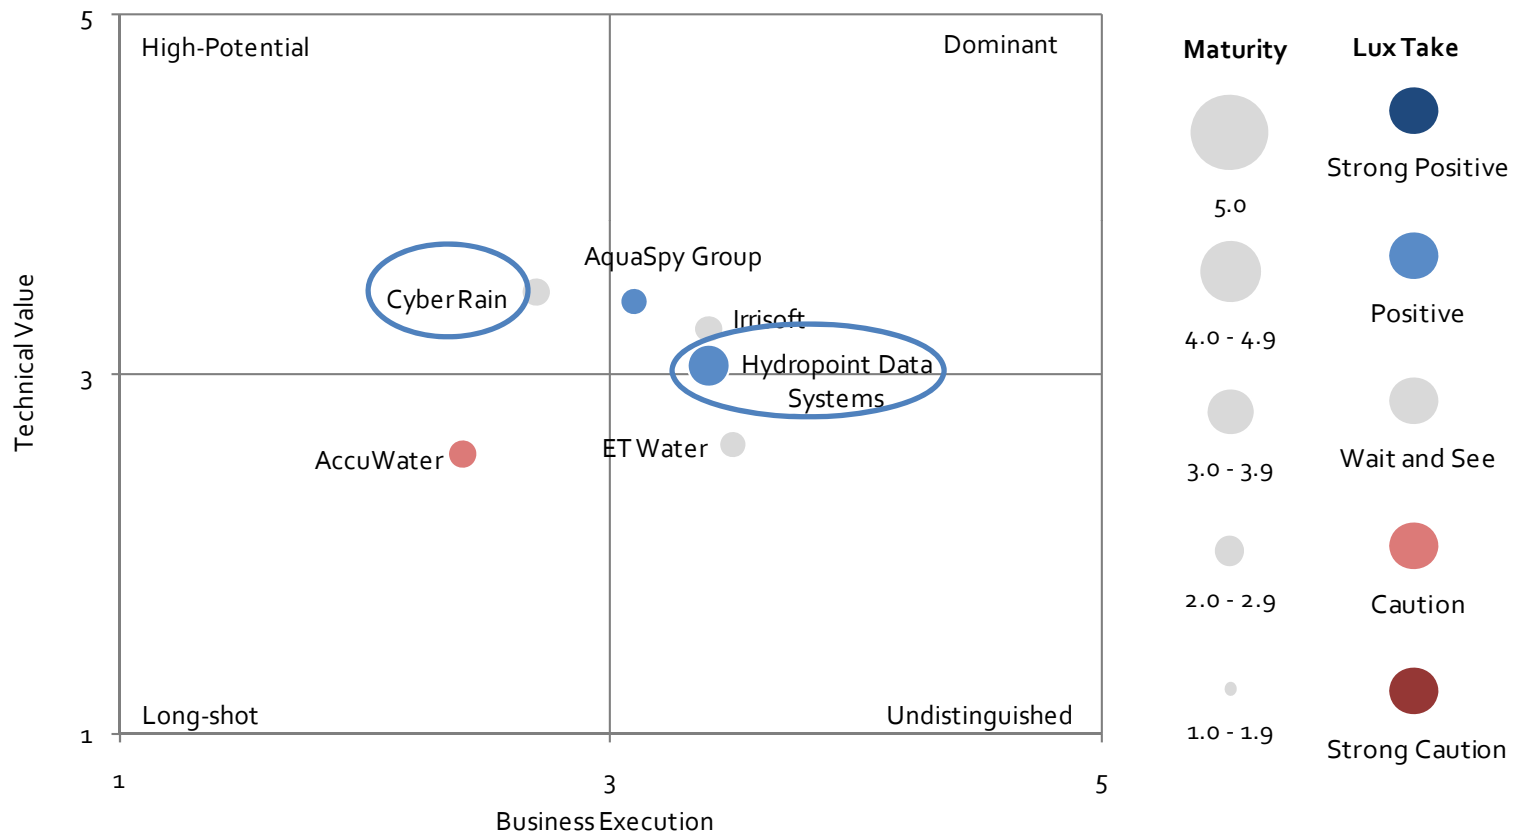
5

High-Potential

Dominant

Maturity

Lux Take

Strong Positive

5.0

AquaSpy Group

Cyber Rain

Technical Value

Irrisoft

4.0 - 4.9

Positive

3

Hydropoint Data Systems

3.0 - 3.9

Wait and See

ET Water

AccuWater

2.0 - 2.9

Caution

1

Long-shot

Undistinguished

1.0 - 1.9

Strong Caution

1

3

5

Business Execution